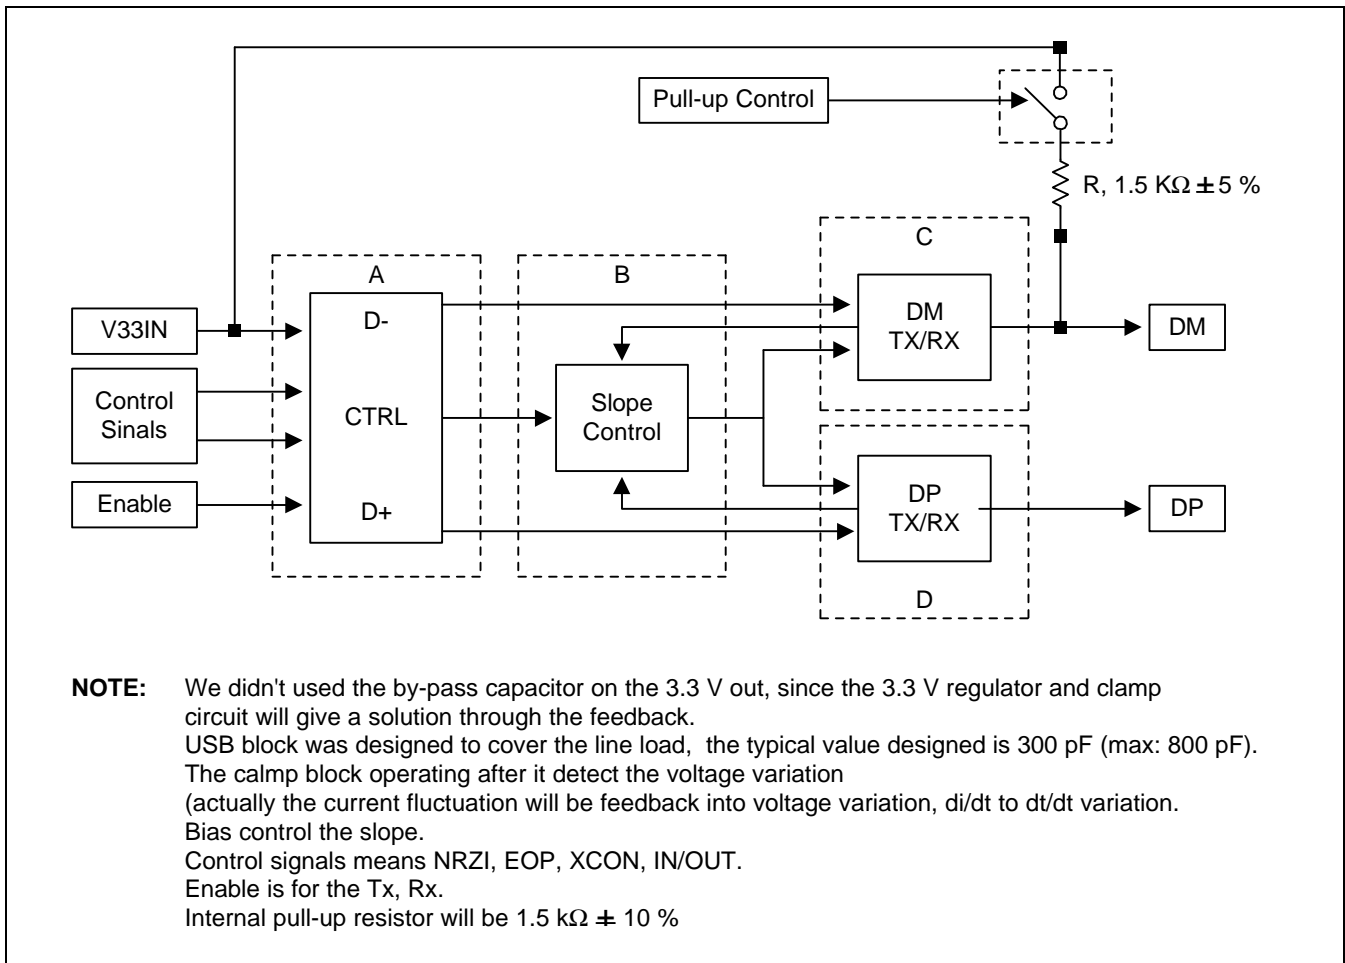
Pull-up Control

R, 1.5 K$\Omega \pm$5 %

C

A

B

DM
TX/RX

V33IN

D-

DM

Control
Sinals

CTRL

Slope
Control

Enable

D+

DP
TX/RX

DP

D

**NOTE:** We didn't used the by-pass capacitor on the 3.3 V out, since the 3.3 V regulator and clamp circuit will give a solution through the feedback.
USB block was designed to cover the line load, the typical value designed is 300 pF (max: 800 pF).
The calmp block operating after it detect the voltage variation
(actually the current fluctuation will be feedback into voltage variation, di/dt to dt/dt variation.
Bias control the slope.
Control signals means NRZI, EOP, XCON, IN/OUT.
Enable is for the Tx, Rx.
Internal pull-up resistor will be 1.5 k$\Omega \pm$ 10 %